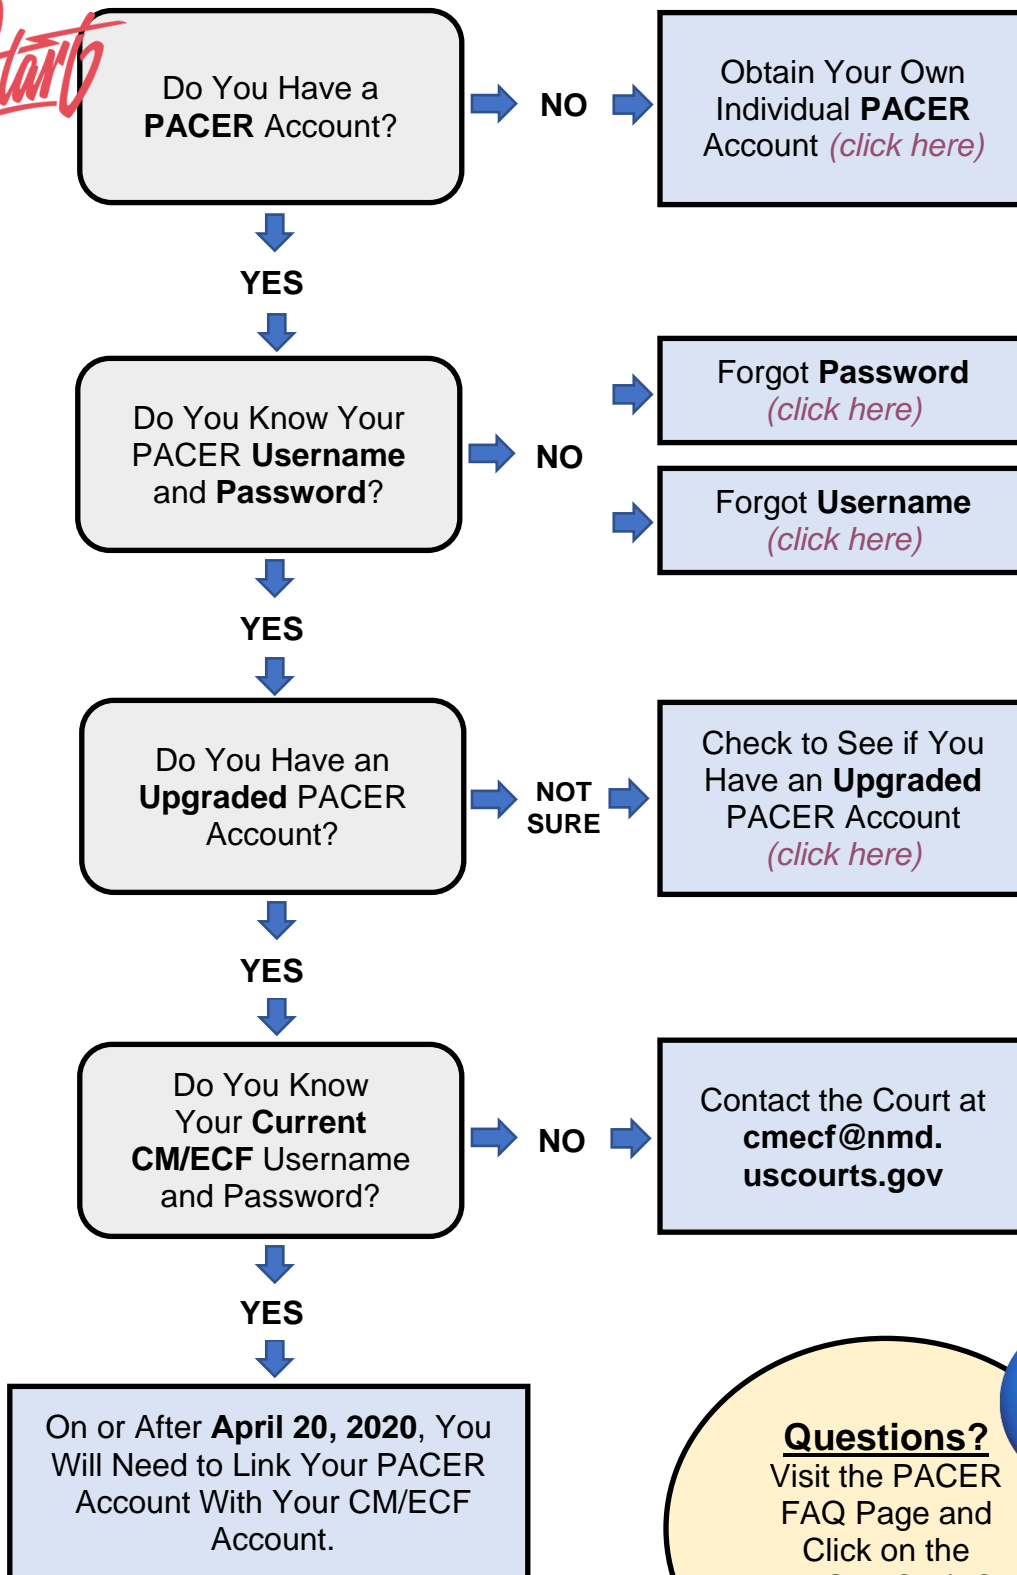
Start

Do You Have a PACER Account?

NO

Obtain Your Own Individual PACER Account (click here)

YES

Do You Know Your PACER Username and Password?

NO

Forgot Password (click here)

Forgot Username (click here)

YES

Do You Have an Upgraded PACER Account?

NOT SURE

Check to See if You Have an Upgraded PACER Account (click here)

YES

Do You Know Your Current CM/ECF Username and Password?

NO

Contact the Court at cmecf@nmd.uscourts.gov

YES

On or After April 20, 2020, You Will Need to Link Your PACER Account With Your CM/ECF Account.

Questions? Visit the PACER FAQ Page and Click on the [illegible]